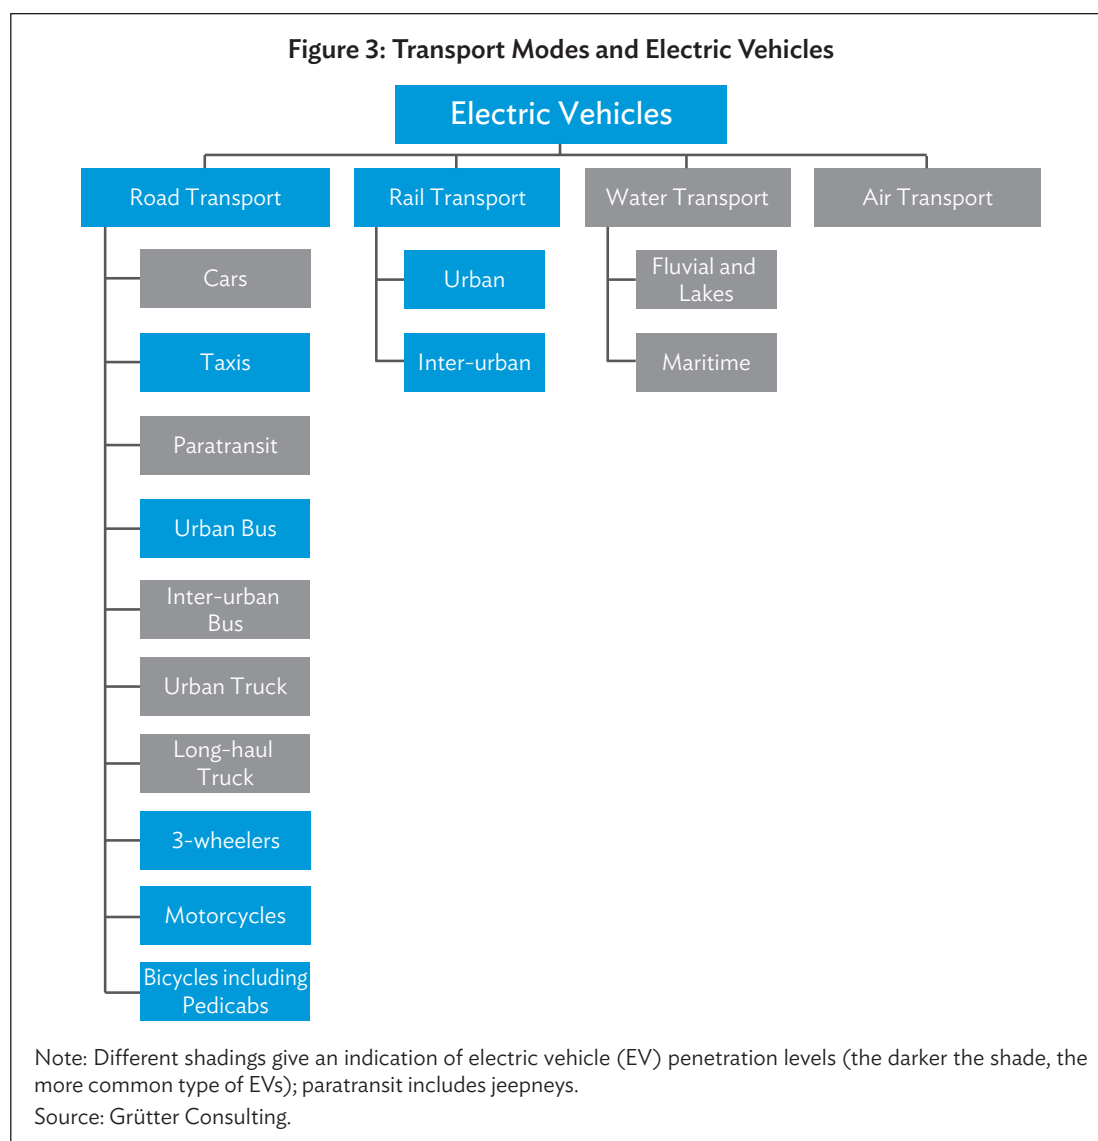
Figure 3: Transport Modes and Electric Vehicles

Electric Vehicles

Road Transport

Cars

Taxis

Paratransit

Urban Bus

Inter-urban Bus

Urban Truck

Long-haul Truck

3-wheelers

Motorcycles

Bicycles including Pedicabs

Rail Transport

Urban

Inter-urban

Water Transport

Fluvial and Lakes

Maritime

Air Transport

Note: Different shadings give an indication of electric vehicle (EV) penetration levels (the darker the shade, the more common type of EVs); paratransit includes jeepneys.

Source: Grütter Consulting.